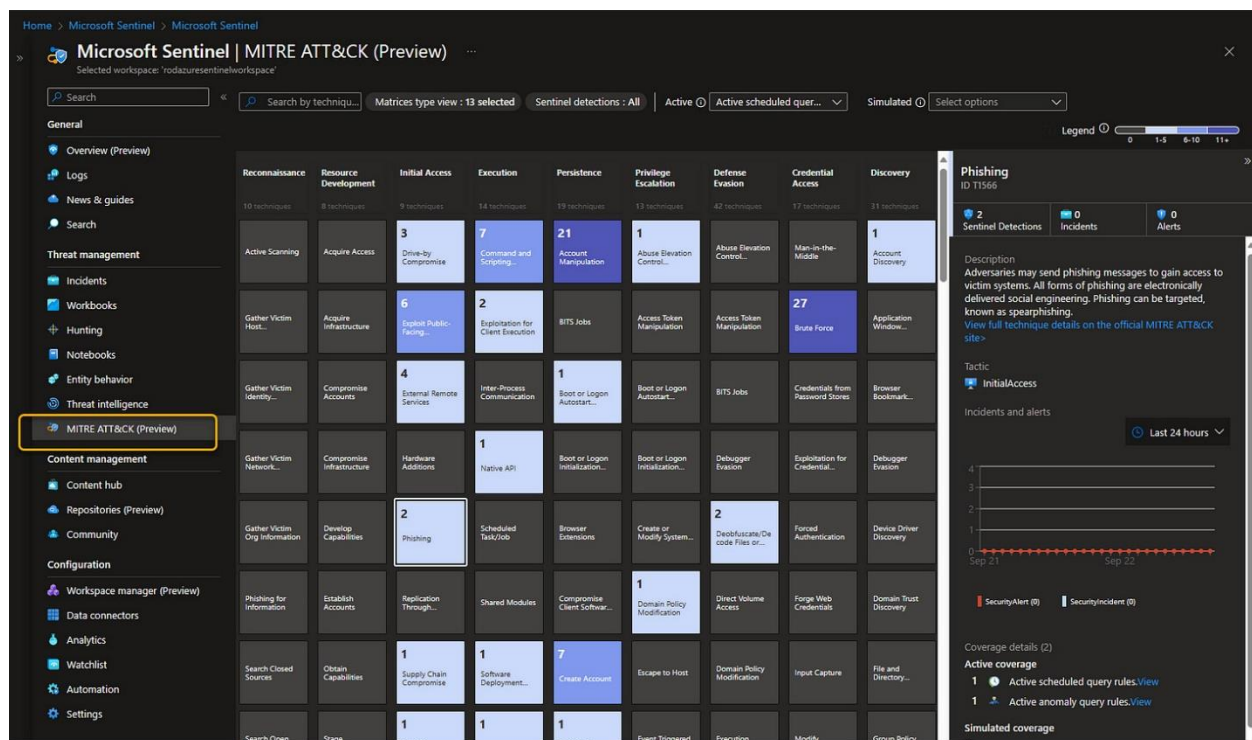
Home > Microsoft Sentinel > Microsoft Sentinel

Microsoft Sentinel | MITRE ATT&CK (Preview) ...

Selected workspace: 'rodazuresentinelworkspace'

Search

General

Overview (Preview)

Logs

News & guides

Search

Threat management

Incidents

Workbooks

Hunting

Notebooks

Entity behavior

Threat intelligence

MITRE ATT&CK (Preview)

Content management

Content hub

Repositories (Preview)

Community

Configuration

Workspace manager (Preview)

Data connectors

Analytics

Watchlist

Automation

Settings

Search by techniqu... Matrices type view : 13 selected Sentinel detections : All Active Active scheduled quer... Simulated Select options

Legend 0 1-5 6-10 11+

| Reconnaissance | Resource Development | Initial Access | Execution | Persistence | Privilege Escalation | Defense Evasion | Credential Access | Discovery |
|---|---|---|---|---|---|---|---|---|
| 10 techniques | 8 techniques | 9 techniques | 14 techniques | 19 techniques | 13 techniques | 42 techniques | 17 techniques | 31 techniques |
| Active Scanning | Acquire Access | 3 Drive-by Compromise | 7 Command and Scripting... | 21 Account Manipulation | 1 Abuse Elevation Control... | Abuse Elevation Control... | Man-in-the-Middle | 1 Account Discovery |
| Gather Victim Host... | Acquire Infrastructure | 6 Exploit Public-Facing... | 2 Exploitation for Client Execution | BITS Jobs | Access Token Manipulation | Access Token Manipulation | 27 Brute Force | Application Window... |
| Gather Victim Identity... | Compromise Accounts | 4 External Remote Services | Inter-Process Communication | 1 Boot or Logon Autostart... | Boot or Logon Autostart... | BITS Jobs | Credentials from Password Stores | Browser Bookmark... |
| Gather Victim Network... | Compromise Infrastructure | Hardware Additions | 1 Native API | Boot or Logon Initialization... | Boot or Logon Initialization... | Debugger Evasion | Exploitation for Credential... | Debugger Evasion |
| Gather Victim Org Information | Develop Capabilities | 2 Phishing | Scheduled Task/Job | Browser Extensions | Create or Modify System... | 2 Deobfuscate/Decode Files or... | Forced Authentication | Device Driver Discovery |
| Phishing for Information | Establish Accounts | Replication Through... | Shared Modules | Compromise Client Softwar... | 1 Domain Policy Modification | Direct Volume Access | Forge Web Credentials | Domain Trust Discovery |
| Search Closed Sources | Obtain Capabilities | 1 Supply Chain Compromise | 1 Software Deployment... | 7 Create Account | Escape to Host | Domain Policy Modification | Input Capture | File and Directory... |
| Search Open | Stage | 1 | 1 | 1 | Event Triggered | Execution | Modify | Group Policy |

Phishing
ID T1566

2 Sentinel Detections | 0 Incidents | 0 Alerts

Description
Adversaries may send phishing messages to gain access to victim systems. All forms of phishing are electronically delivered social engineering. Phishing can be targeted, known as spearphishing.
View full technique details on the official MITRE ATT&CK site>

Tactic
InitialAccess

Incidents and alerts

Last 24 hours

4
3
2
1
0
Sep 21 Sep 22

SecurityAlert (0) SecurityIncident (0)

Coverage details (2)
Active coverage
1 Active scheduled query rules.View
1 Active anomaly query rules.View
Simulated coverage